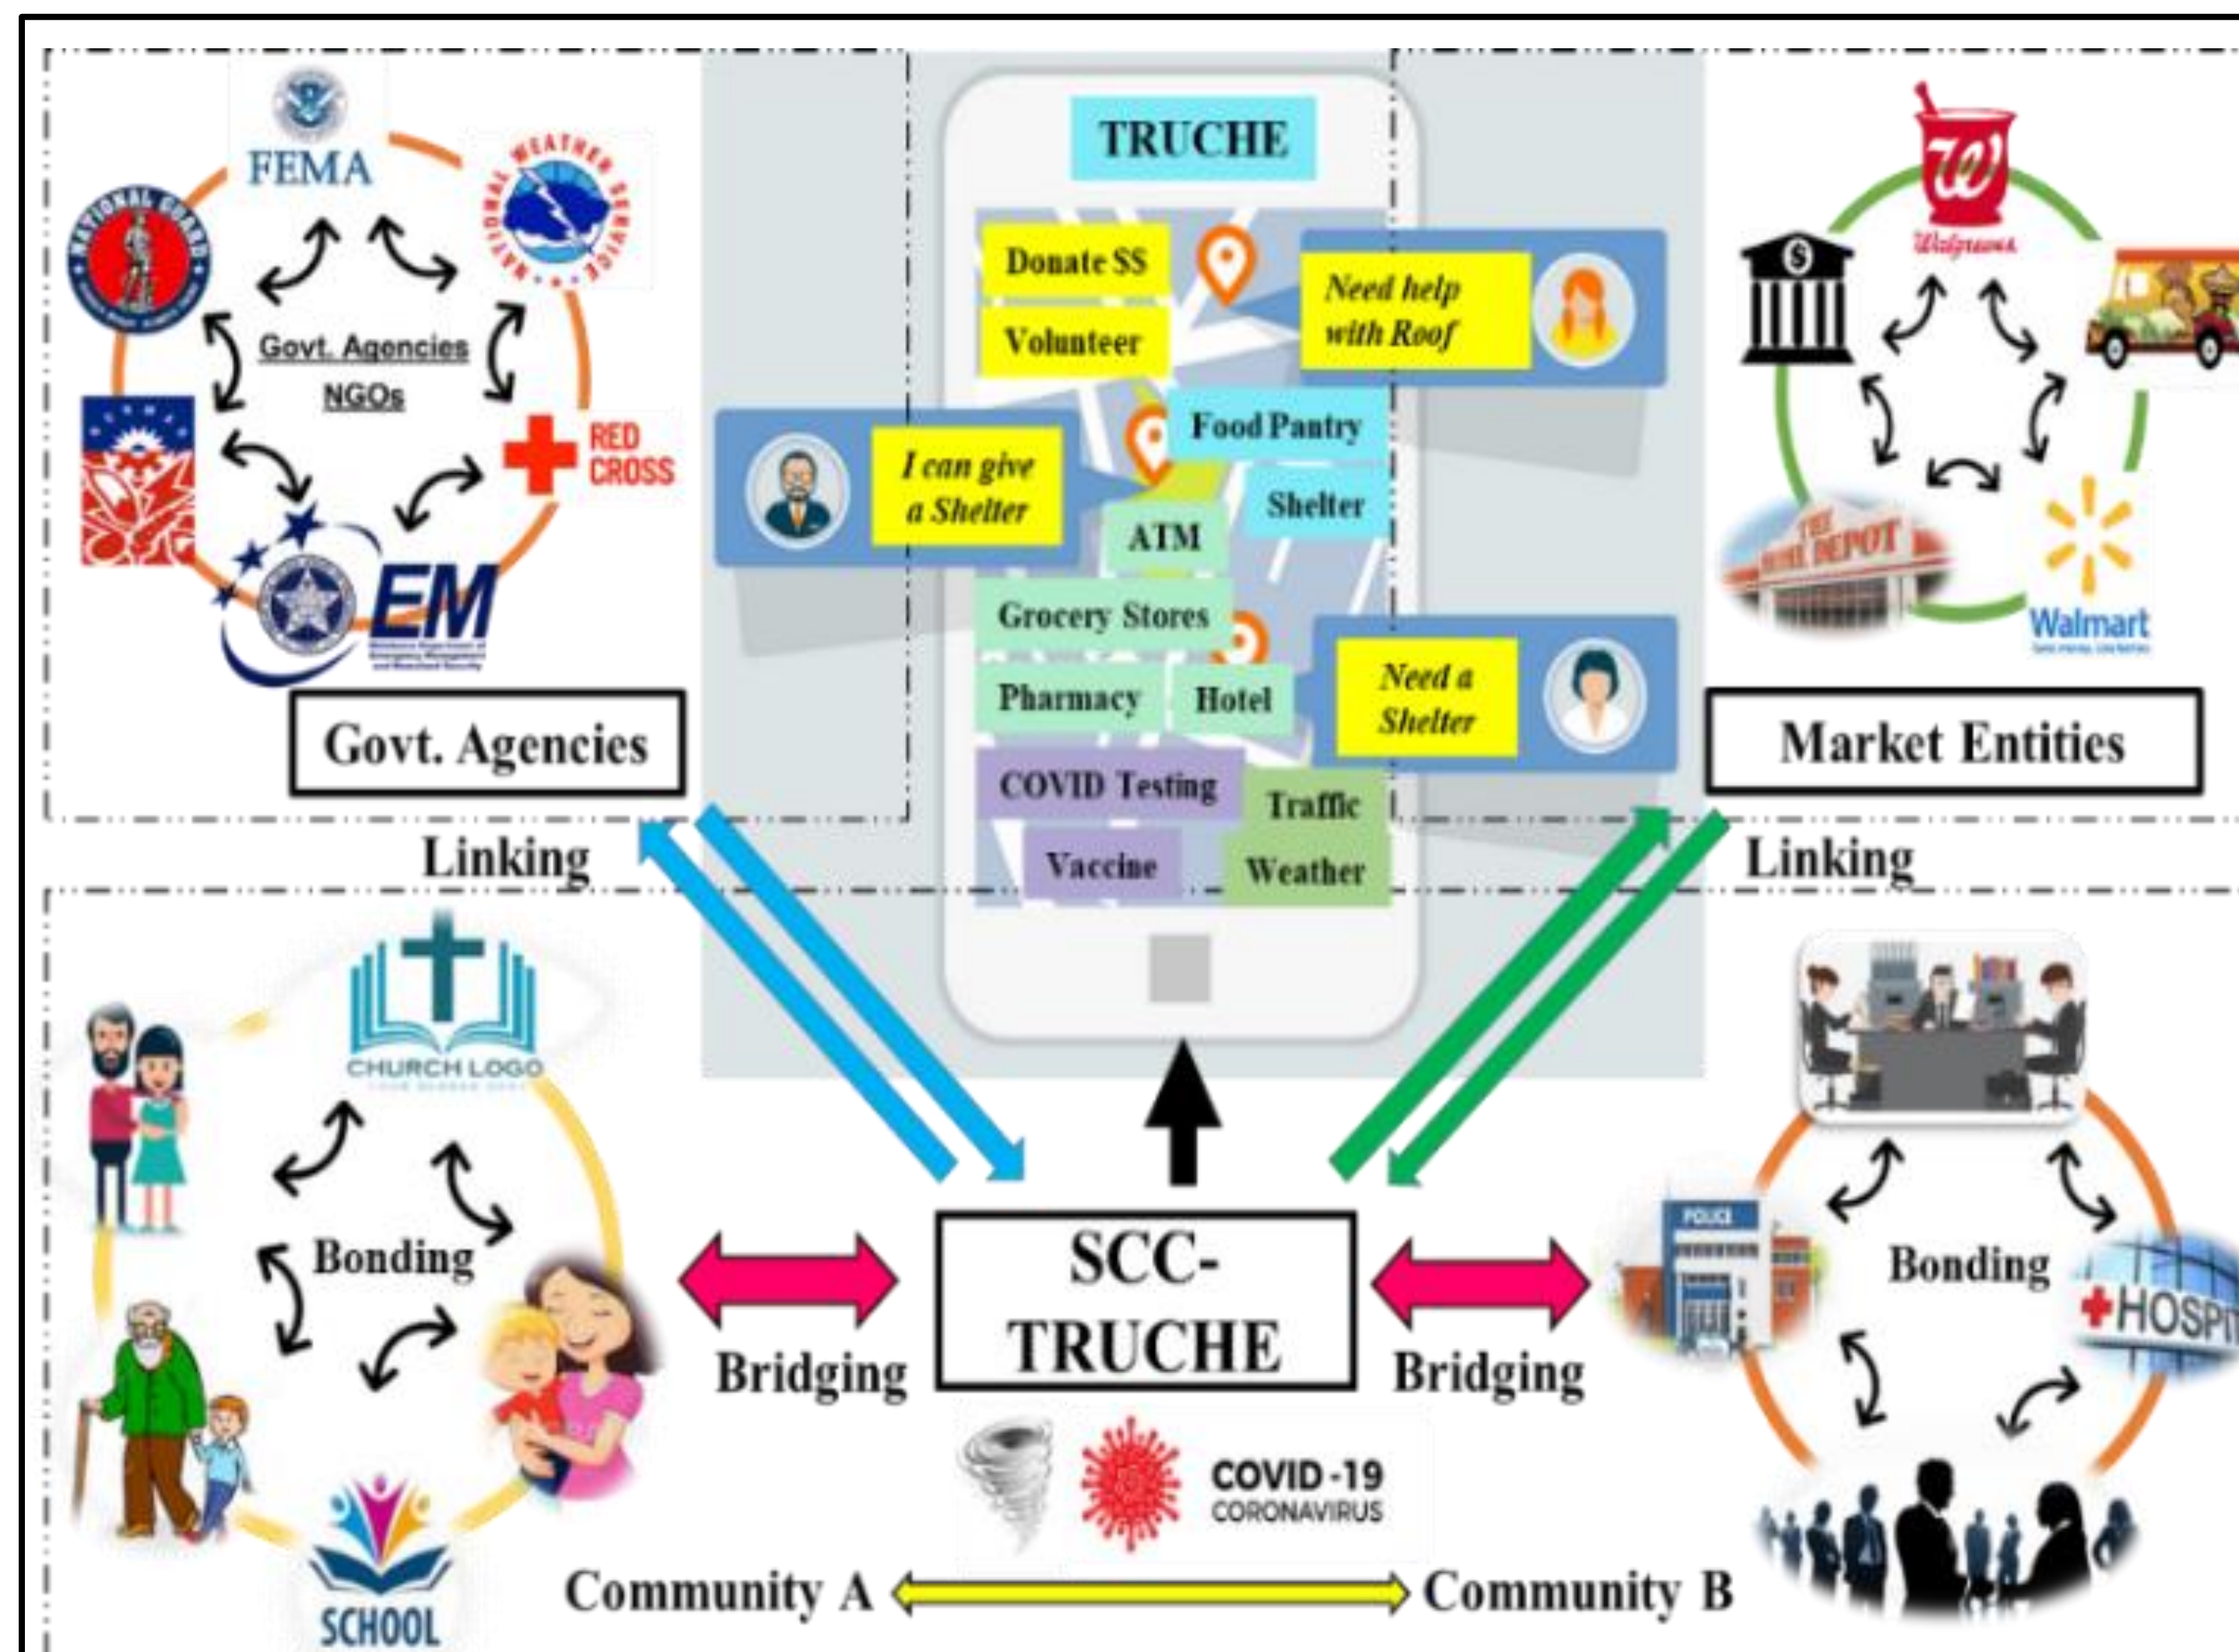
FEMA

NATIONAL WEATHER SERVICE

NATIONAL GUARD

Govt. Agencies
NGOs

RED CROSS

EM

Govt. Agencies

TRUCHE

Donate $$

Volunteer

Need help with Roof

Food Pantry

I can give a Shelter

Shelter

ATM

Grocery Stores

Pharmacy

Hotel

Need a Shelter

COVID Testing

Traffic

Vaccine

Weather

Walgreens

Walmart

THE HOME DEPOT

Market Entities

Linking

Linking

CHURCH LOGO

Bonding

SCHOOL

Bridging

SCC-TRUCHE

Bridging

POLICE

Bonding

HOSPI

COVID-19
CORONAVIRUS

Community A

Community B